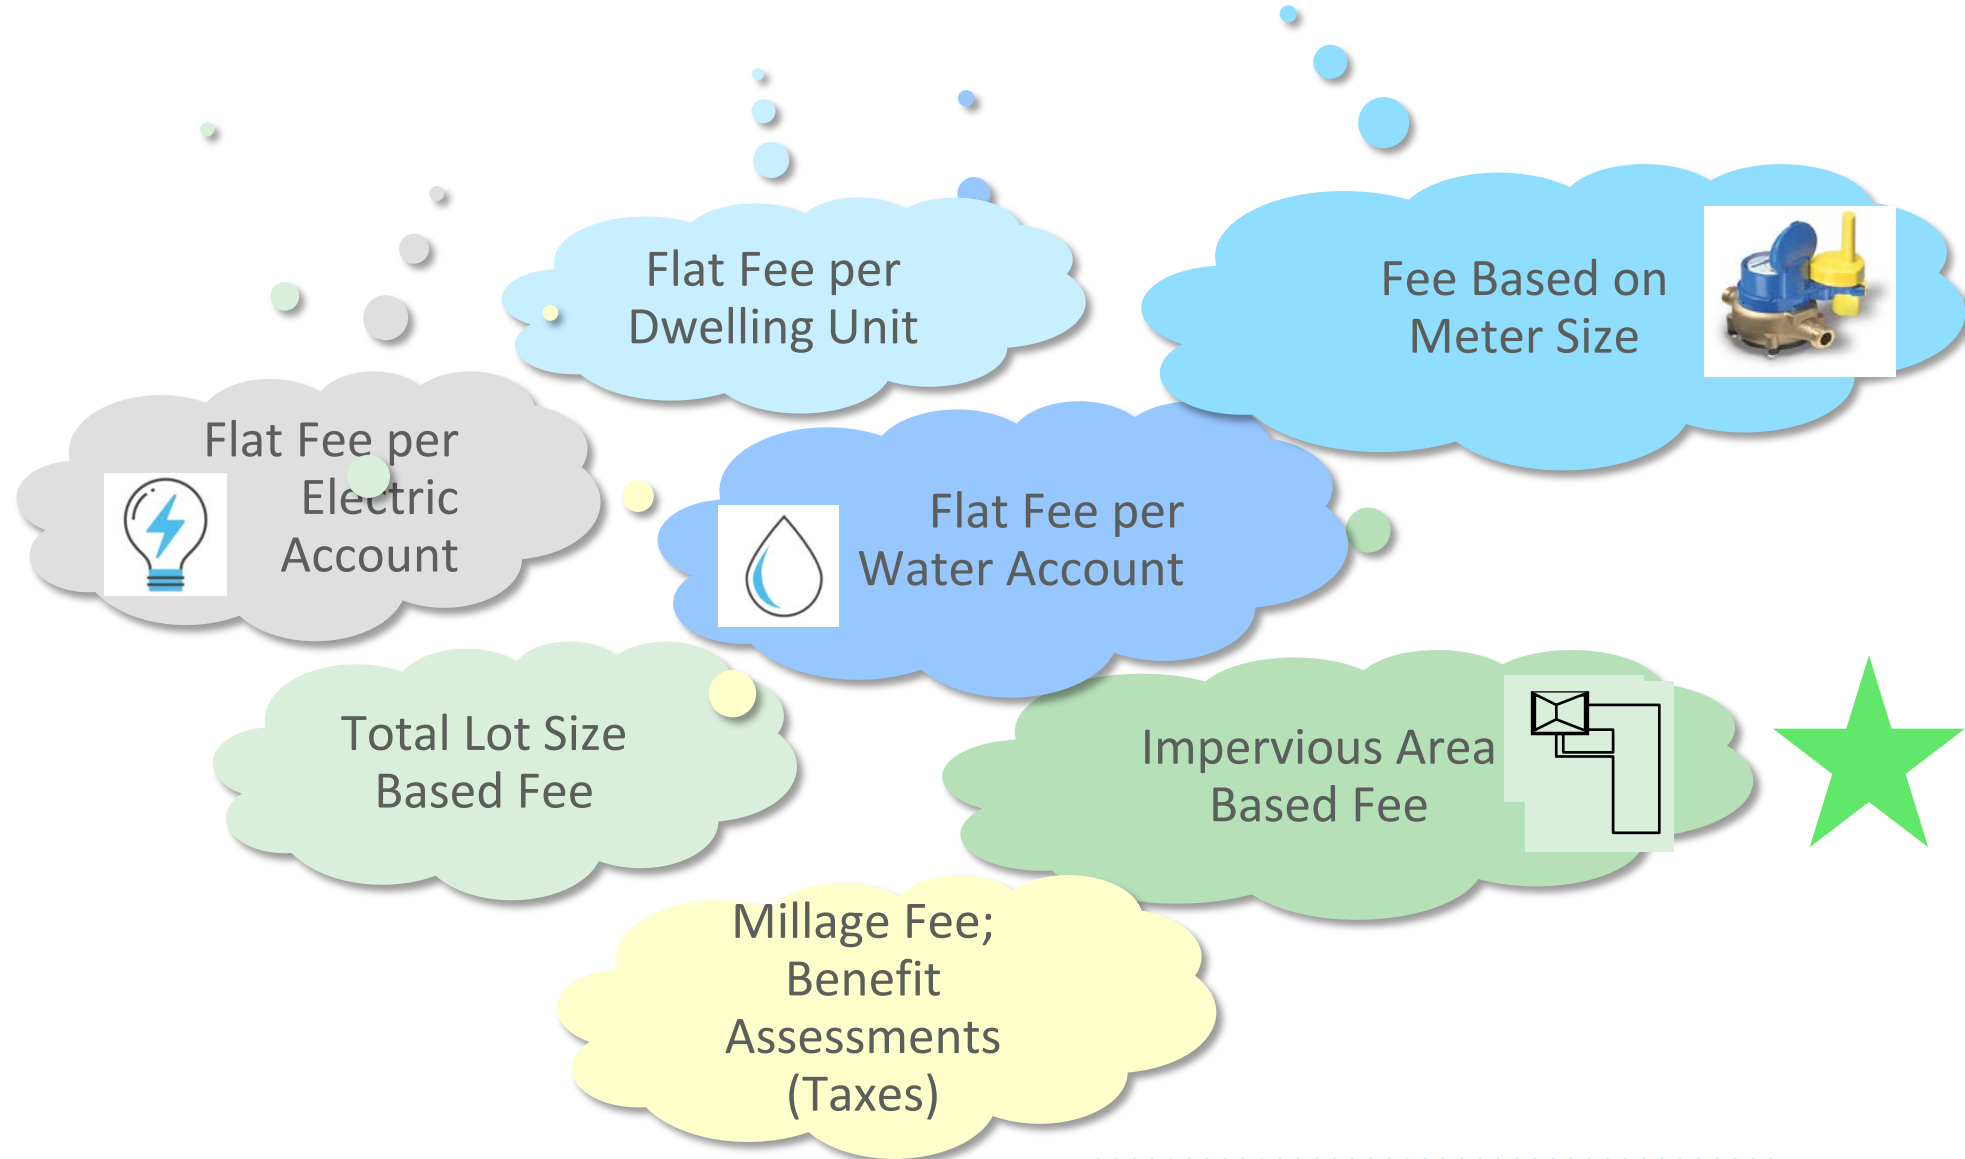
Flat Fee per Dwelling Unit

Fee Based on Meter Size

Flat Fee per Electric Account

Flat Fee per Water Account

Total Lot Size Based Fee

Impervious Area Based Fee

Millage Fee; Benefit Assessments (Taxes)